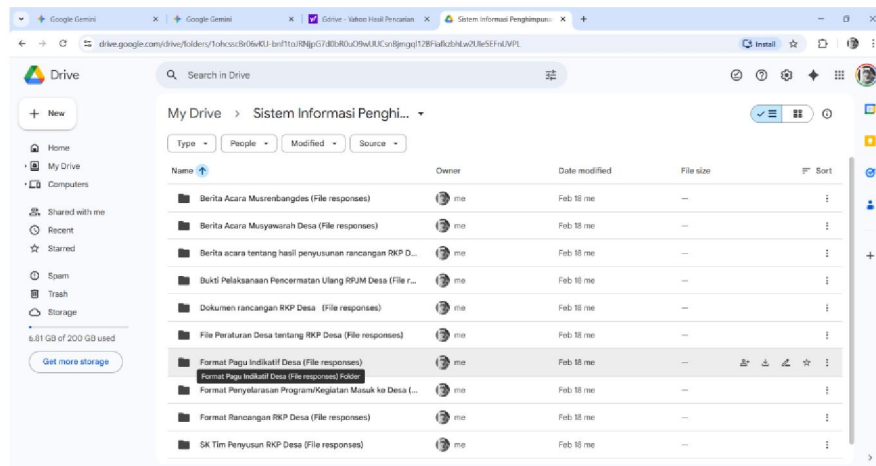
Google Gemini
Google Gemini
Gdrive - Yahoo Hasil Pencarian
Sistem Informasi Penghimpuna
drive.google.com/drive/folders/1ohcsscBr06vKU-bnf1toJRNjpG7d0bR0uO9wUUCsnBjmgqI12BFiafkzbhLw2Ule5EFnUVPL
Install

Drive
Search in Drive
New
Home
My Drive
Computers
Shared with me
Recent
Starred
Spam
Trash
Storage
6.81 GB of 200 GB used
Get more storage

My Drive > Sistem Informasi Penghi...
Type
People
Modified
Source

| Name | Owner | Date modified | File size |
|---|---|---|---|
| Berita Acara Musrenbangdes (File responses) | me | Feb 18 me | — |
| Berita Acara Musyawarah Desa (File responses) | me | Feb 18 me | — |
| Berita acara tentang hasil penyusunan rancangan RKP D... | me | Feb 18 me | — |
| Bukti Pelaksanaan Pencermatan Ulang RPJM Desa (File r... | me | Feb 18 me | — |
| Dokumen rancangan RKP Desa (File responses) | me | Feb 18 me | — |
| File Peraturan Desa tentang RKP Desa (File responses) | me | Feb 18 me | — |
| Format Pagu Indikatif Desa (File responses) | me | Feb 18 me | — |
| Format Penyelarasan Program/Kegiatan Masuk ke Desa (... | me | Feb 18 me | — |
| Format Rancangan RKP Desa (File responses) | me | Feb 18 me | — |
| SK Tim Penyusun RKP Desa (File responses) | me | Feb 18 me | — |

Sort
Format Pagu Indikatif Desa (File responses) Folder